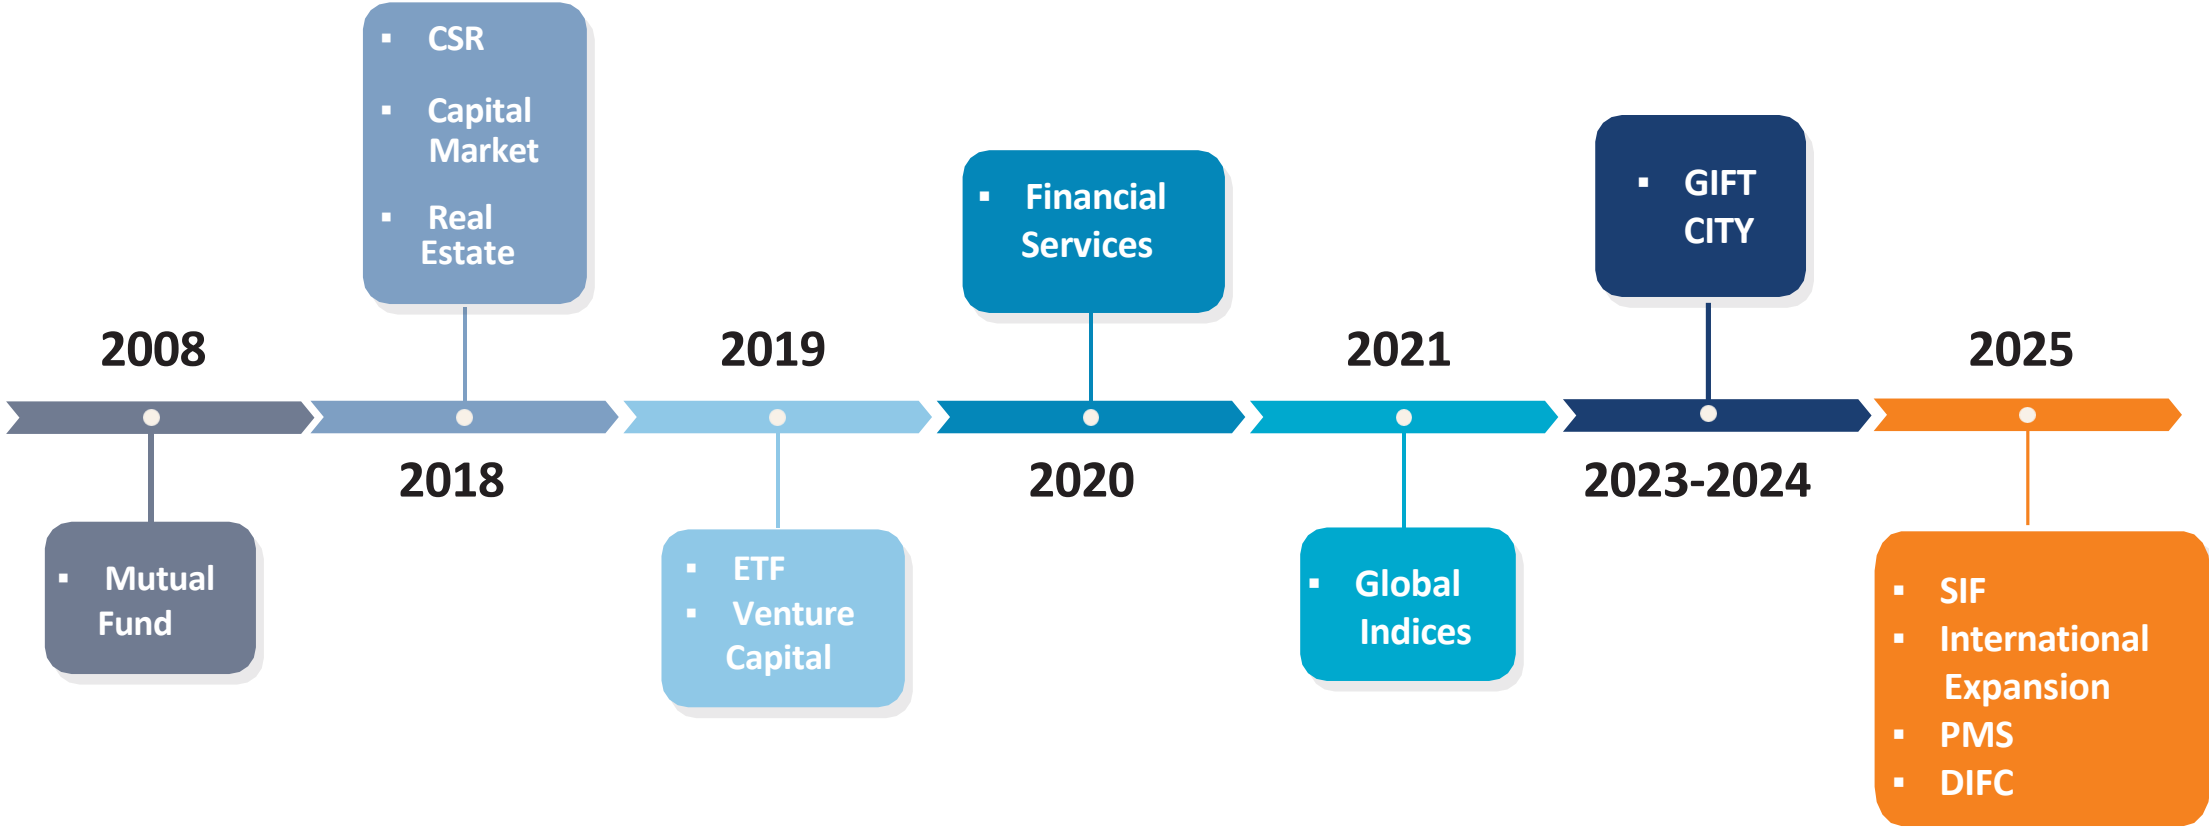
2008

- Mutual Fund

2018

- CSR
- Capital Market
- Real Estate

2019

- ETF
- Venture Capital

2020

- Financial Services

2021

- Global Indices

2023-2024

- GIFT CITY

2025

- SIF
- International Expansion
- PMS
- DIFC